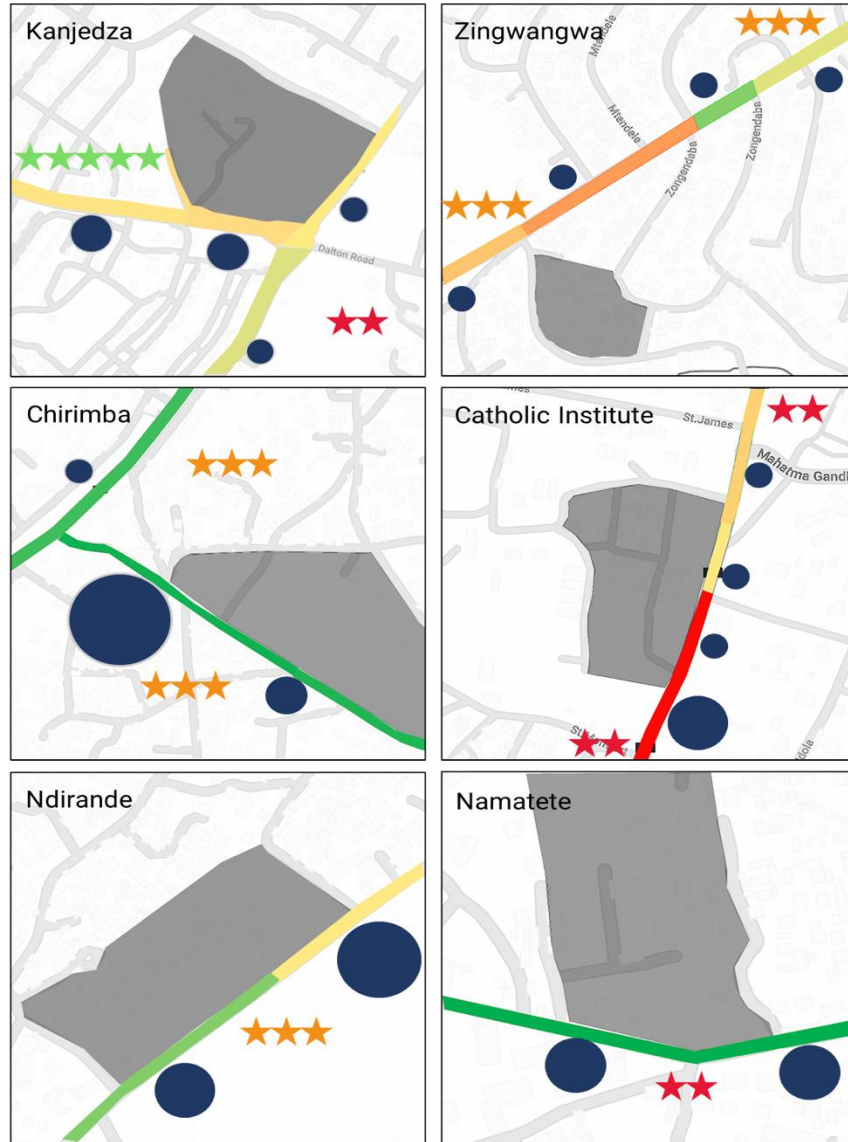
Kanjedza

★★★★★

Dalton Road

★★

Zingwangwa

★★★

Mtendele

Mtendele

Zongendaba

Zongendaba

★★★

Chirimba

★★★

★★★

Catholic Institute

St.James

★★

Mahatma Gandh

St.M

★★

Ndirande

★★★

Namatete

★★